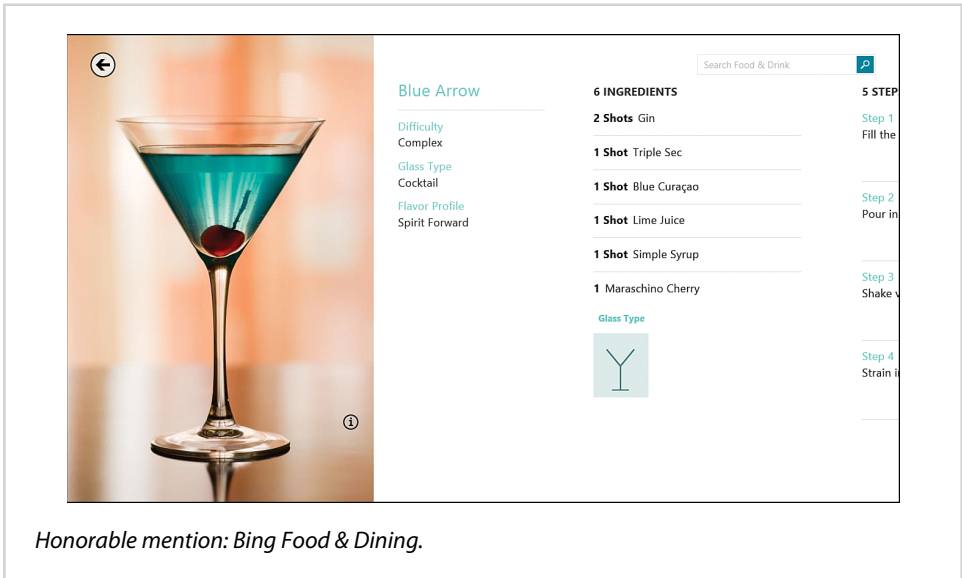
Search Food & Drink

Blue Arrow

Difficulty
Complex

Glass Type
Cocktail

Flavor Profile
Spirit Forward

6 INGREDIENTS

**2 Shots** Gin

**1 Shot** Triple Sec

**1 Shot** Blue Curaçao

**1 Shot** Lime Juice

**1 Shot** Simple Syrup

**1** Maraschino Cherry

Glass Type

5 STEP

Step 1
Fill the

Step 2
Pour in

Step 3
Shake v

Step 4
Strain i

Honorable mention: Bing Food & Dining.